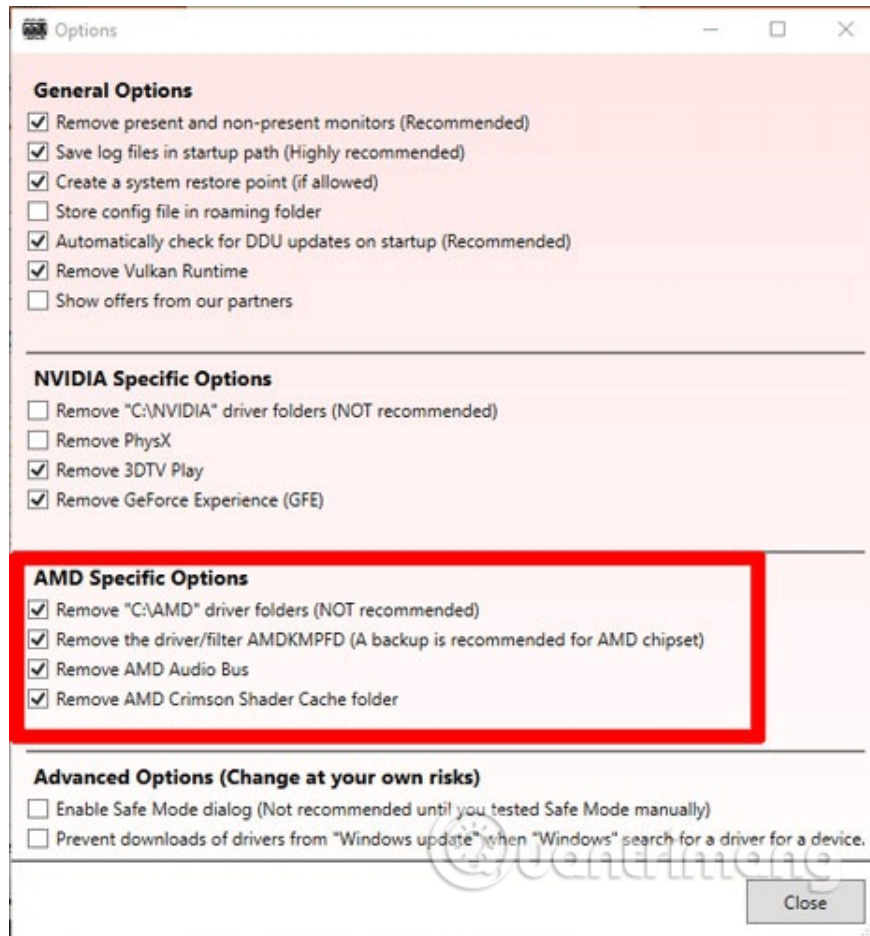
Options

General Options
Remove present and non-present monitors (Recommended)
Save log files in startup path (Highly recommended)
Create a system restore point (if allowed)
Store config file in roaming folder
Automatically check for DDU updates on startup (Recommended)
Remove Vulkan Runtime
Show offers from our partners

NVIDIA Specific Options
Remove "C:\NVIDIA" driver folders (NOT recommended)
Remove PhysX
Remove 3DTV Play
Remove GeForce Experience (GFE)

AMD Specific Options
Remove "C:\AMD" driver folders (NOT recommended)
Remove the driver/filter AMDKMPFD (A backup is recommended for AMD chipset)
Remove AMD Audio Bus
Remove AMD Crimson Shader Cache folder

Advanced Options (Change at your own risks)
Enable Safe Mode dialog (Not recommended until you tested Safe Mode manually)
Prevent downloads of drivers from "Windows update" when "Windows" search for a driver for a device.

Quantrimang

Close